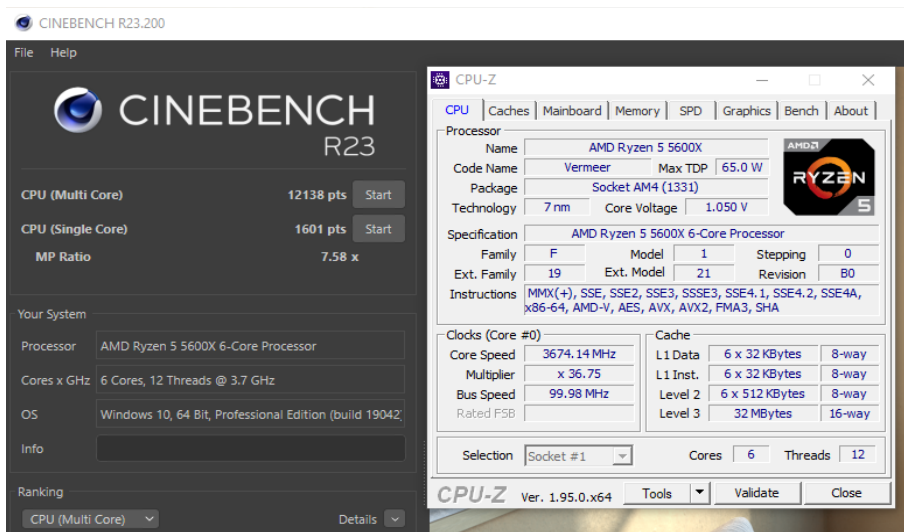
CINEBENCH R23.200

File Help

CINEBENCH
R23

CPU (Multi Core) 12138 pts Start

CPU (Single Core) 1601 pts Start

MP Ratio 7.58 x

Your System

Processor AMD Ryzen 5 5600X 6-Core Processor

Cores x GHz 6 Cores, 12 Threads @ 3.7 GHz

OS Windows 10, 64 Bit, Professional Edition (build 19042

Info

Ranking

CPU (Multi Core) Details

CPU-Z

CPU | Caches | Mainboard | Memory | SPD | Graphics | Bench | About

Processor

Name AMD Ryzen 5 5600X

Code Name Vermeer Max TDP 65.0 W

Package Socket AM4 (1331)

Technology 7 nm Core Voltage 1.050 V

AMD RYZEN 5

Specification AMD Ryzen 5 5600X 6-Core Processor

Family F Model 1 Stepping 0

Ext. Family 19 Ext. Model 21 Revision B0

Instructions MMX(+), SSE, SSE2, SSE3, SSSE3, SSE4.1, SSE4.2, SSE4A, x86-64, AMD-V, AES, AVX, AVX2, FMA3, SHA

Clocks (Core #0)

Core Speed 3674.14 MHz

Multiplier x 36.75

Bus Speed 99.98 MHz

Rated FSB

Cache

L1 Data 6 x 32 KBytes 8-way

L1 Inst. 6 x 32 KBytes 8-way

Level 2 6 x 512 KBytes 8-way

Level 3 32 MBytes 16-way

Selection Socket #1 Cores 6 Threads 12

CPU-Z Ver. 1.95.0.x64 Tools Validate Close